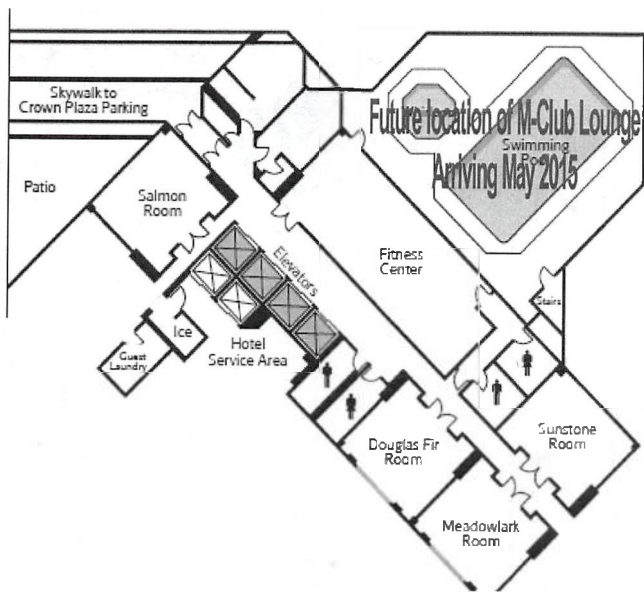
Skywalk to Crown Plaza Parking

Future location of M-Club Lounge
Arriving May 2015

Swimming Po

Patio

Salmon Room

Elevators

Fitness Center

Stairs

Ice

Guest Laundry

Hotel Service Area

Sunstone Room

Douglas Fir Room

Meadowlark Room